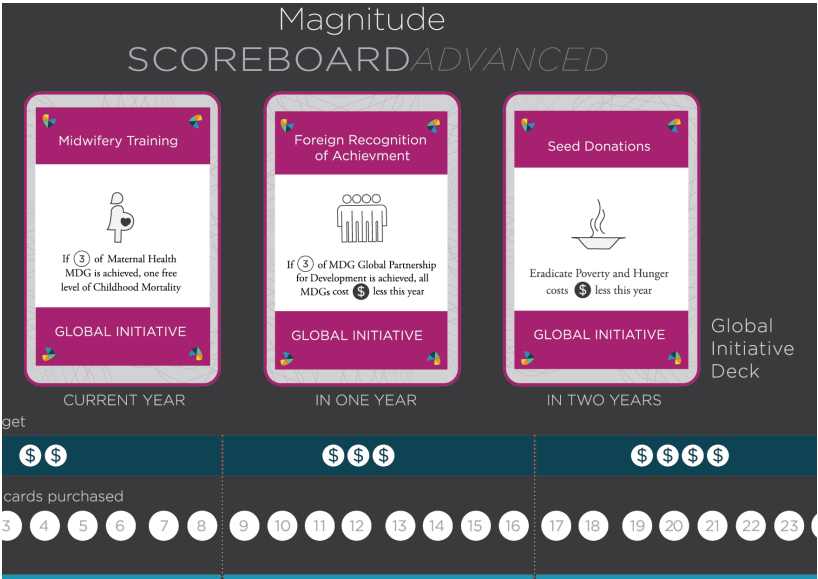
Magnitude

SCOREBOARDADVANCED

Midwifery Training

If 3 of Maternal Health MDG is achieved, one free level of Childhood Mortality

GLOBAL INITIATIVE

CURRENT YEAR

Foreign Recognition of Achievment

If 3 of MDG Global Partnership for Development is achieved, all MDGs cost $ less this year

GLOBAL INITIATIVE

IN ONE YEAR

Seed Donations

Eradicate Poverty and Hunger costs $ less this year

GLOBAL INITIATIVE

IN TWO YEARS

Global Initiative Deck

get

$ $

$ $ $

$ $ $ $

cards purchased

3 4 5 6 7 8 9 10 11 12 13 14 15 16 17 18 19 20 21 22 23